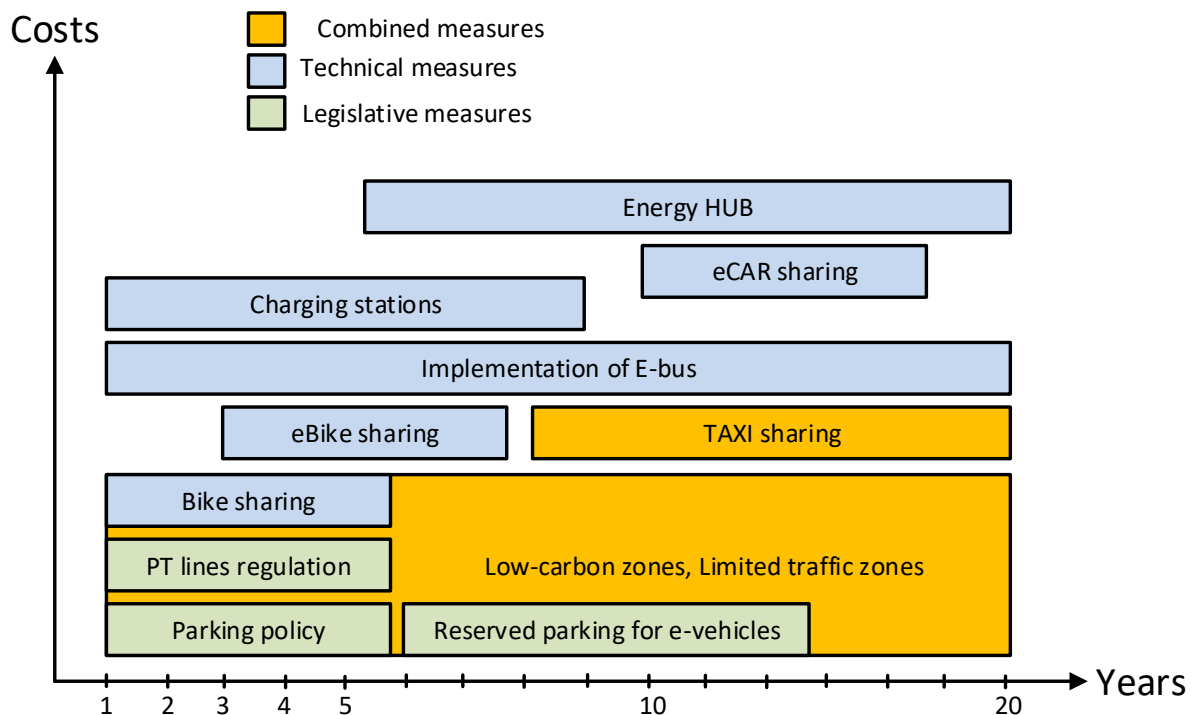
Costs

Combined measures
Technical measures
Legislative measures

Energy HUB
eCAR sharing
Charging stations
Implementation of E-bus
eBike sharing
TAXI sharing
Bike sharing
PT lines regulation
Low-carbon zones, Limited traffic zones
Parking policy
Reserved parking for e-vehicles

1 2 3 4 5 10 20
Years